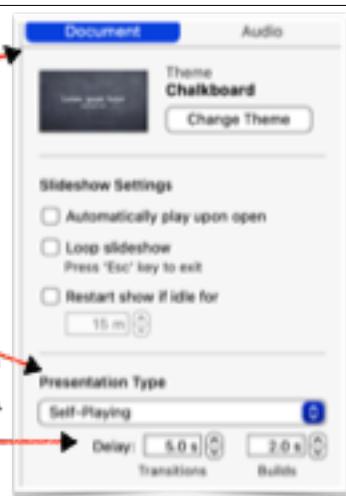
Document

Audio

Theme
Chalkboard

Change Theme

Slideshow Settings

Automatically play upon open

Loop slideshow
Press 'Esc' key to exit

Restart show if idle for

15 m

Presentation Type

Self-Playing

Delay: 5.0 s

2.0 s

Transitions

Builds